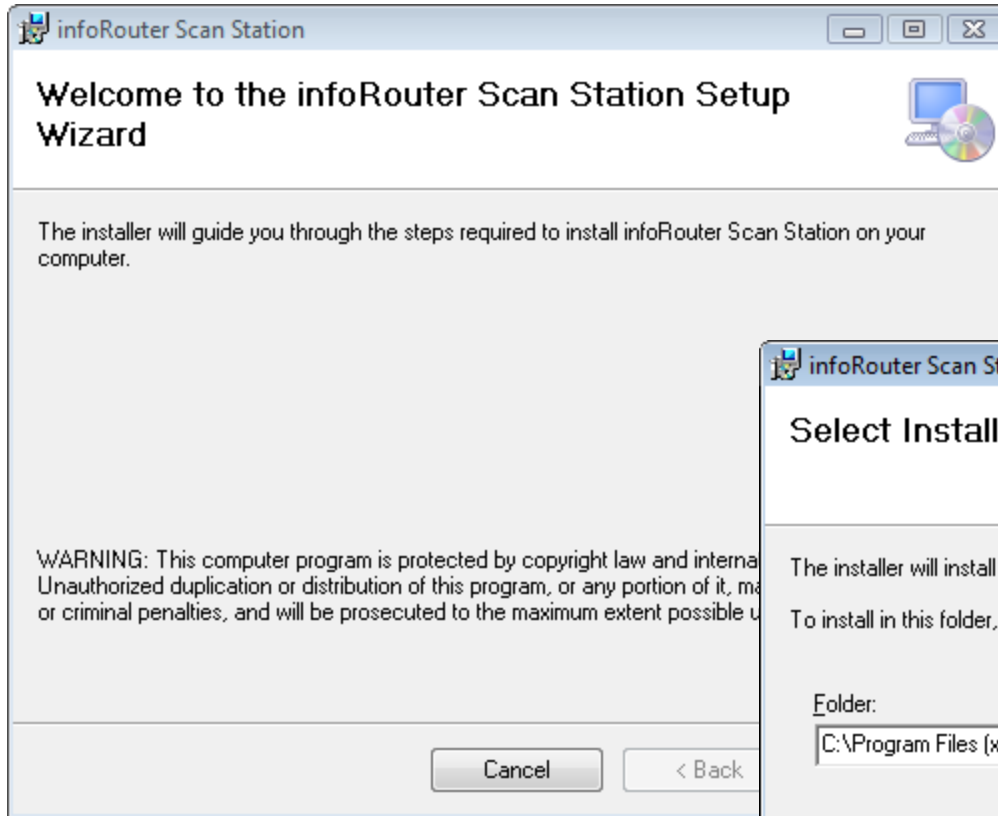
infoRouter Scan Station

Welcome to the infoRouter Scan Station Setup Wizard

The installer will guide you through the steps required to install infoRouter Scan Station on your computer.

WARNING: This computer program is protected by copyright law and internat Unauthorized duplication or distribution of this program, or any portion of it, ma or criminal penalties, and will be prosecuted to the maximum extent possible u

Cancel

< Back

infoRouter Scan St

Select Install

The installer will install

To install in this folder,

Folder:

C:\Program Files (x